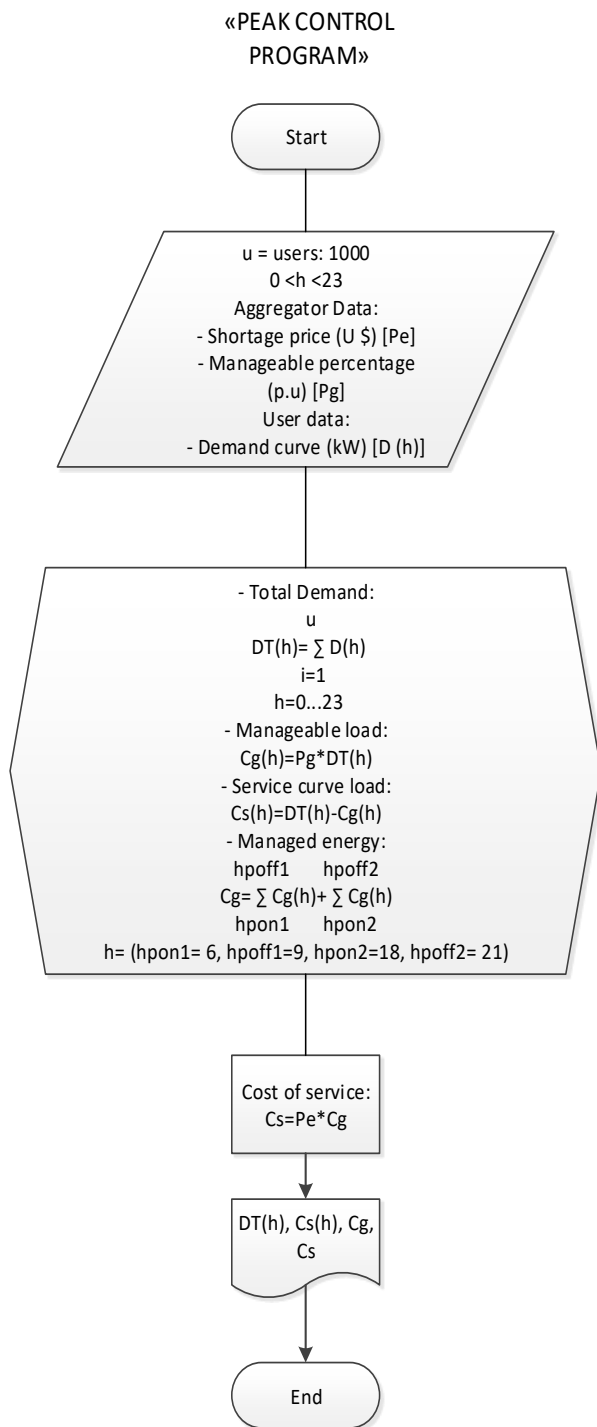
«PEAK CONTROL PROGRAM»

Start

u = users: 1000
0 <h <23
Aggregator Data:
- Shortage price (U \$) [Pe]
- Manageable percentage (p.u) [Pg]
User data:
- Demand curve (kW) [D (h)]

- Total Demand:
u
DT(h)= ∑ D(h)
i=1
h=0...23
- Manageable load:
Cg(h)=Pg*DT(h)
- Service curve load:
Cs(h)=DT(h)-Cg(h)
- Managed energy:
hpoff1 hpoff2
Cg= ∑ Cg(h)+ ∑ Cg(h)
hpon1 hpon2
h= (hpon1= 6, hpoff1=9, hpon2=18, hpoff2= 21)

Cost of service:
Cs=Pe*Cg

DT(h), Cs(h), Cg, Cs

End